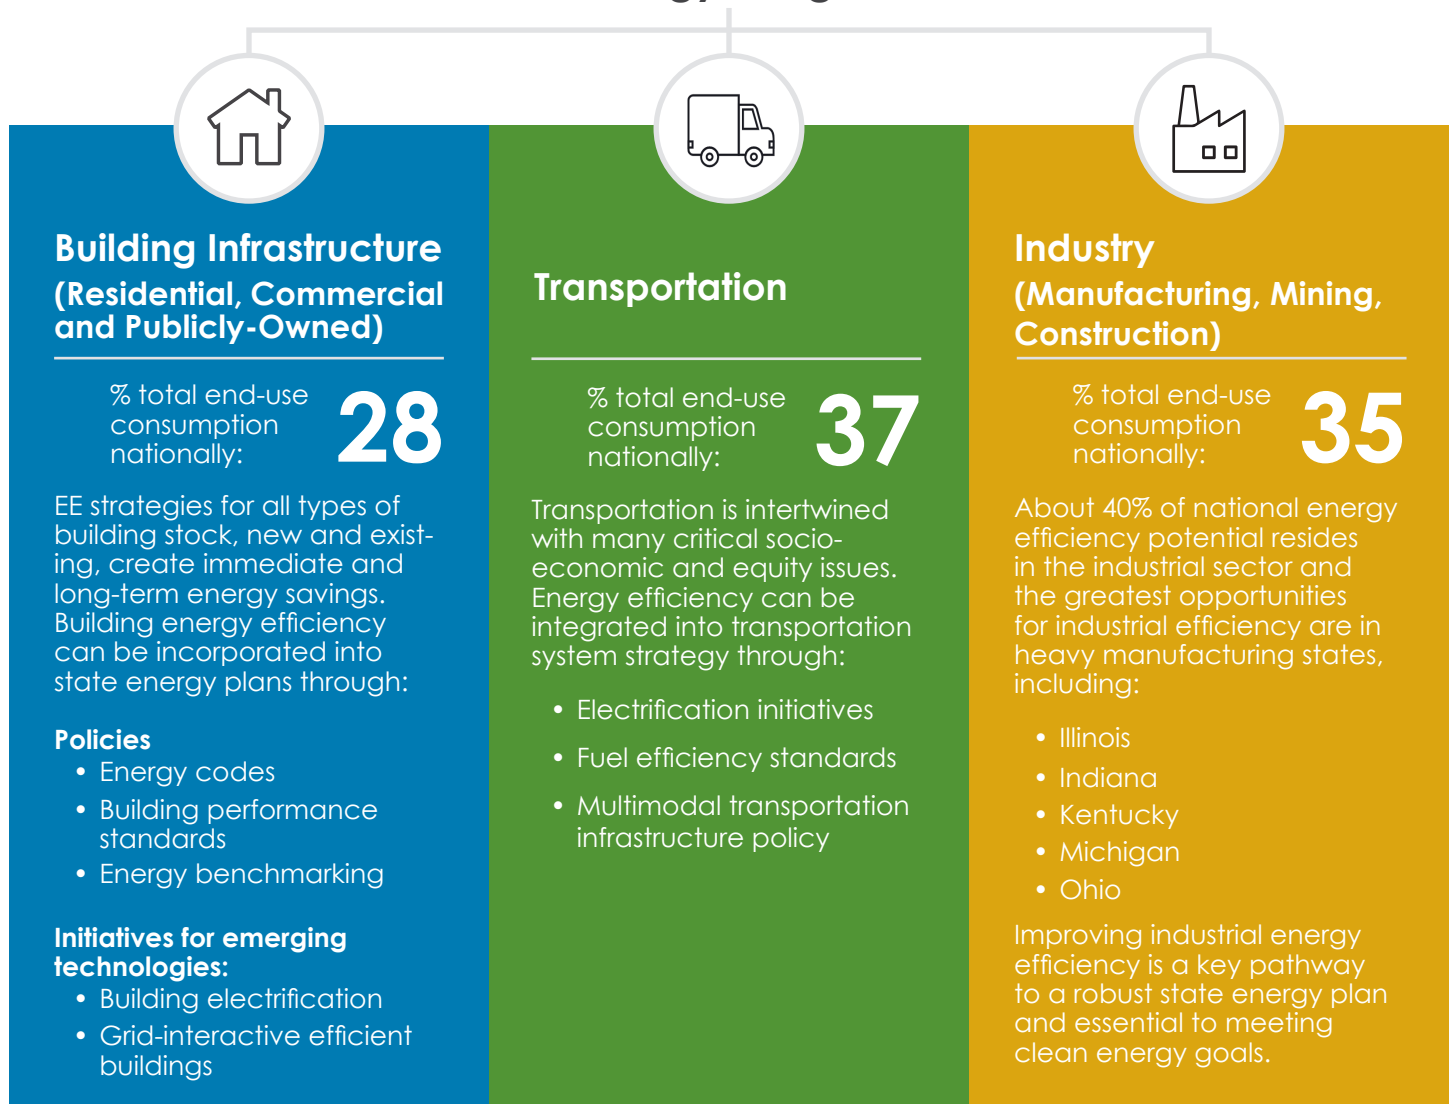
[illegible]

Building Infrastructure
(Residential, Commercial and Publicly-Owned)

% total end-use consumption nationally: 28

EE strategies for all types of building stock, new and existing, create immediate and long-term energy savings. Building energy efficiency can be incorporated into state energy plans through:

Policies
- Energy codes
- Building performance standards
- Energy benchmarking

Initiatives for emerging technologies:
- Building electrification
- Grid-interactive efficient buildings

Transportation

% total end-use consumption nationally: 37

Transportation is intertwined with many critical socio-economic and equity issues. Energy efficiency can be integrated into transportation system strategy through:

- Electrification initiatives
- Fuel efficiency standards
- Multimodal transportation infrastructure policy

Industry
(Manufacturing, Mining, Construction)

% total end-use consumption nationally: 35

About 40% of national energy efficiency potential resides in the industrial sector and the greatest opportunities for industrial efficiency are in heavy manufacturing states, including:

- Illinois
- Indiana
- Kentucky
- Michigan
- Ohio

Improving industrial energy efficiency is a key pathway to a robust state energy plan and essential to meeting clean energy goals.